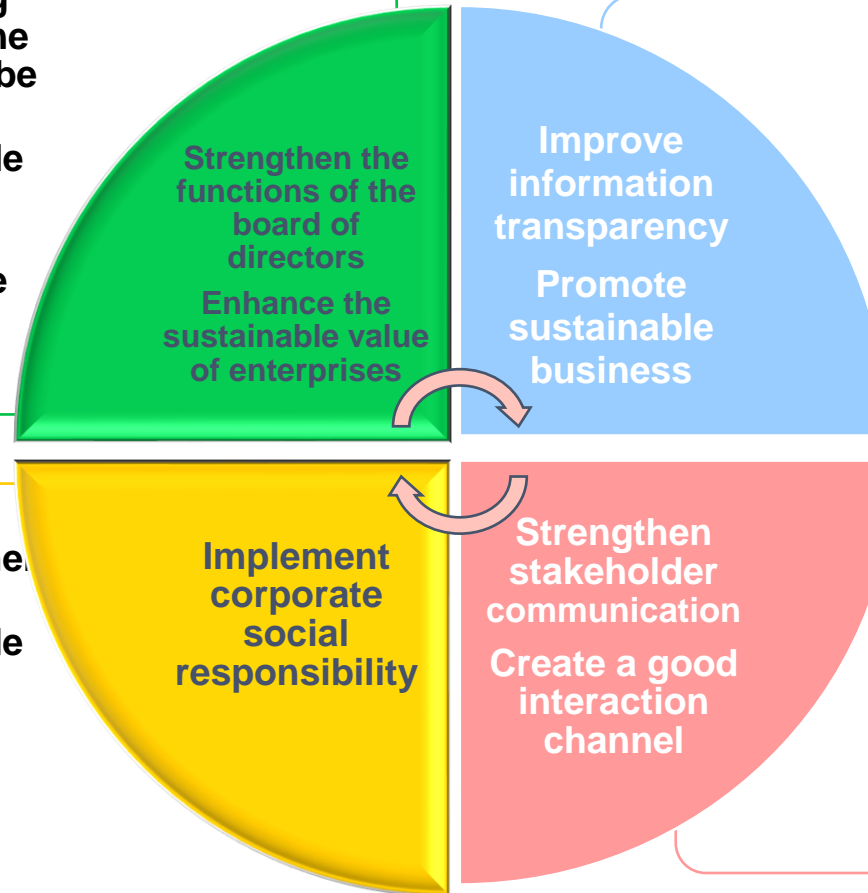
g
he
be

le

e

er

le

Strengthen the functions of the board of directors

Enhance the sustainable value of enterprises

Improve information transparency

Promote sustainable business

Implement corporate social responsibility

Strengthen stakeholder communication

Create a good interaction channel